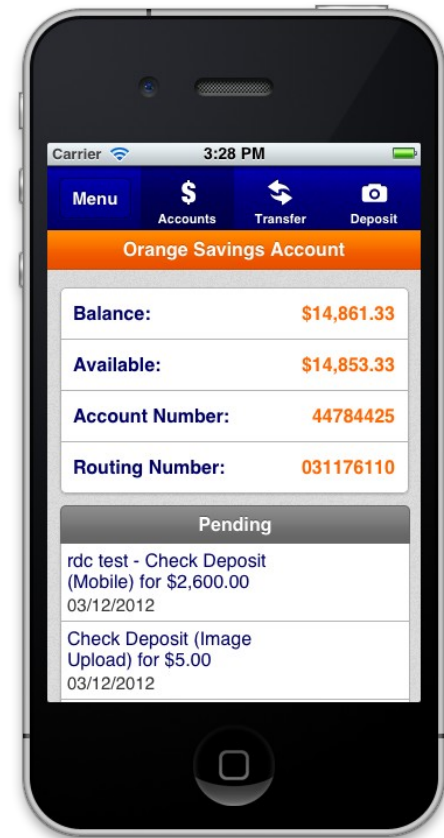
Carrier
3:28 PM

Menu
Accounts
Transfer
Deposit

Orange Savings Account

| Balance: | $14,861.33 |
|---|---|
| Available: | $14,853.33 |
| Account Number: | 44784425 |
| Routing Number: | 031176110 |

Pending

rdc test - Check Deposit (Mobile) for $2,600.00
03/12/2012

Check Deposit (Image Upload) for $5.00
03/12/2012